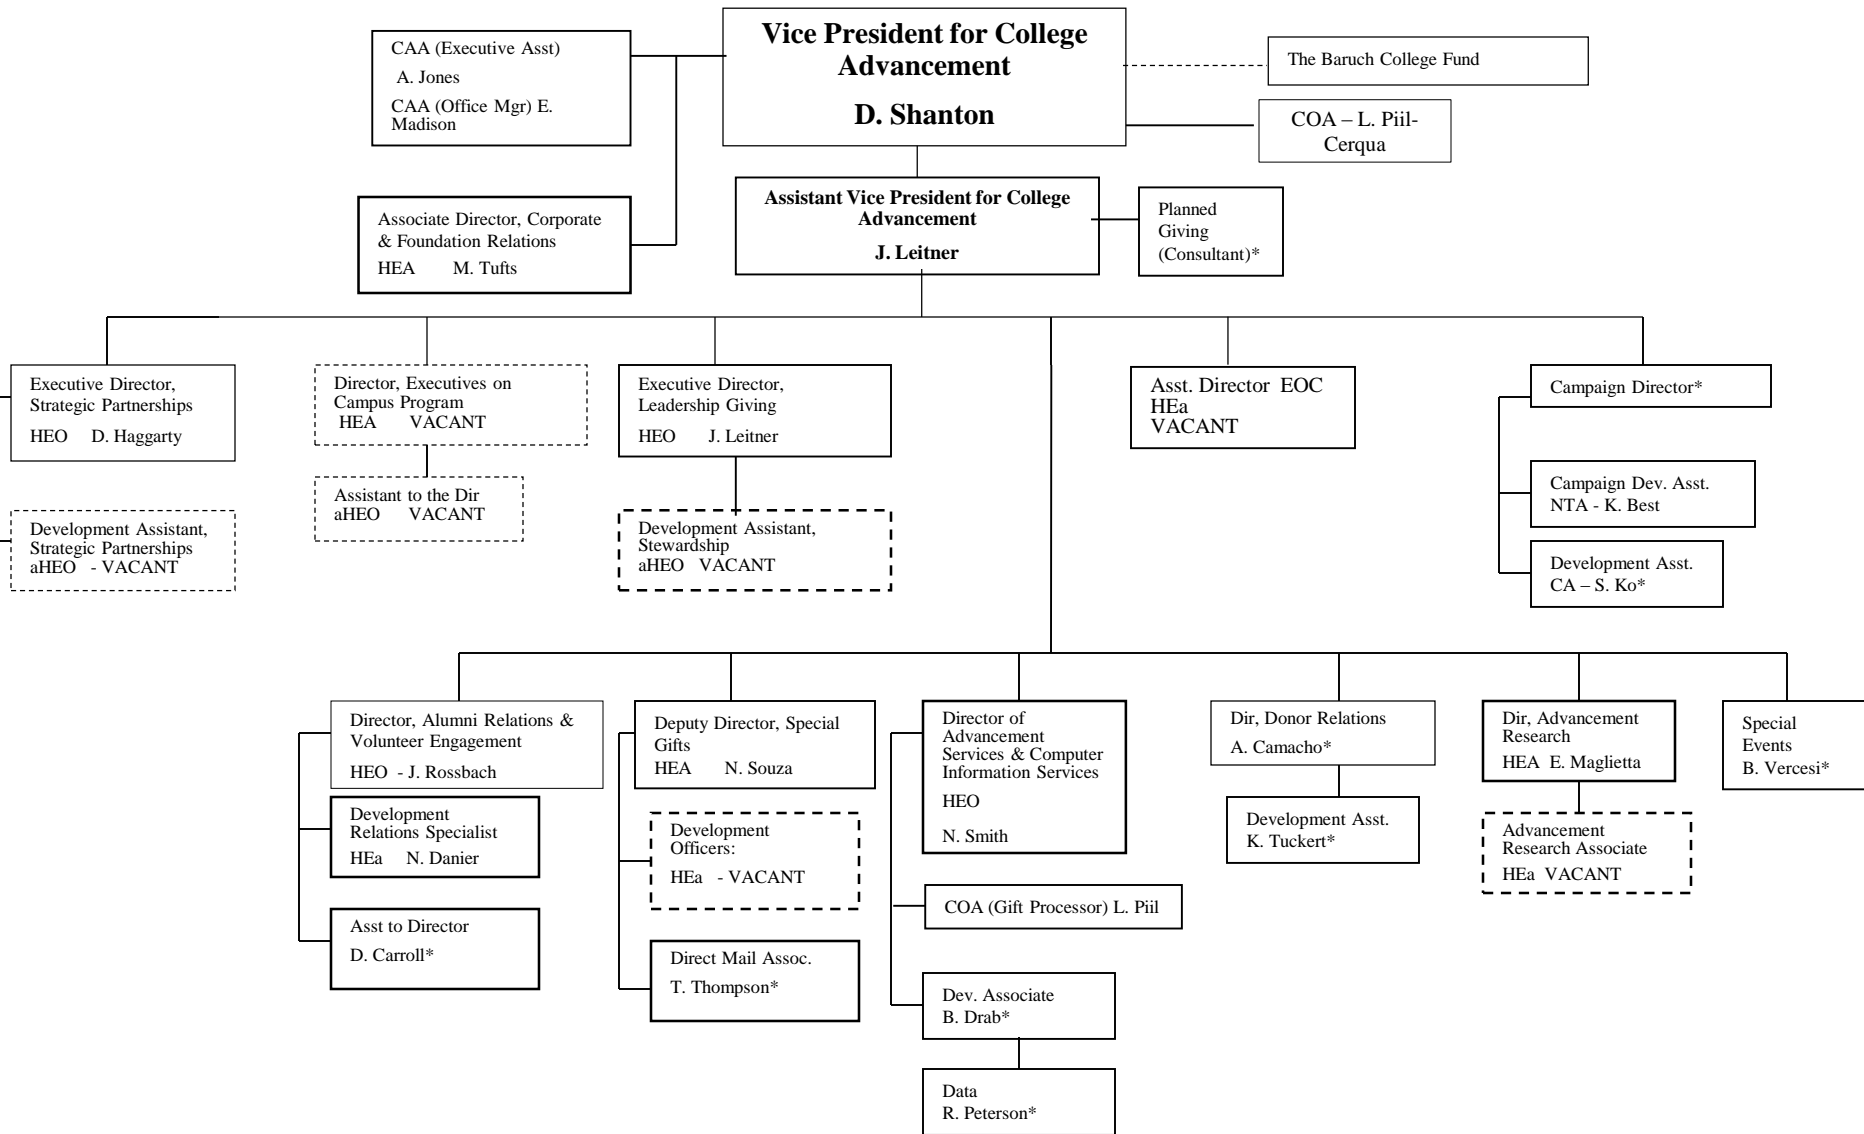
Vice President for College Advancement

D. Shanton

CAA (Executive Asst)
A. Jones
CAA (Office Mgr) E. Madison

The Baruch College Fund

COA – L. Piil-Cerqua

Associate Director, Corporate & Foundation Relations
HEA M. Tufts

Assistant Vice President for College Advancement
J. Leitner

Planned Giving (Consultant)*

Executive Director, Strategic Partnerships
HEO D. Haggarty

Development Assistant, Strategic Partnerships
aHEO - VACANT

Director, Executives on Campus Program
HEA VACANT

Assistant to the Dir
aHEO VACANT

Executive Director, Leadership Giving
HEO J. Leitner

Development Assistant, Stewardship
aHEO VACANT

Asst. Director EOC
HEa
VACANT

Campaign Director*

Campaign Dev. Asst.
NTA - K. Best

Development Asst.
CA – S. Ko*

Director, Alumni Relations & Volunteer Engagement
HEO - J. Rossbach

Development Relations Specialist
HEa N. Danier

Asst to Director
D. Carroll*

Deputy Director, Special Gifts
HEA N. Souza

Development Officers:
HEa - VACANT

Direct Mail Assoc.
T. Thompson*

Director of Advancement Services & Computer Information Services
HEO
N. Smith

COA (Gift Processor) L. Piil

Dev. Associate
B. Drab*

Data
R. Peterson*

Dir, Donor Relations
A. Camacho*

Development Asst.
K. Tuckert*

Dir, Advancement Research
HEA E. Maglietta

Advancement Research Associate
HEa VACANT

Special Events
B. Vercesi*